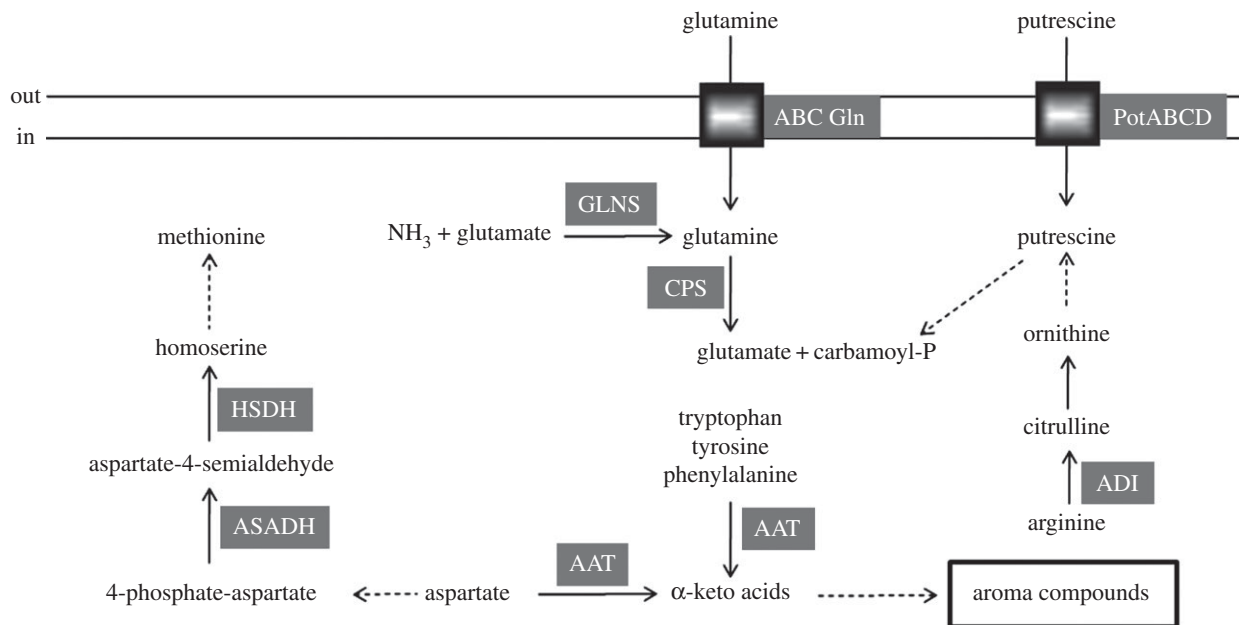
glutamine

putrescine

out

in

ABC Gln

PotABCD

GLNS

$NH_3$ + glutamate

glutamine

putrescine

methionine

CPS

glutamate + carbamoyl-P

ornithine

homoserine

HSDH

tryptophan
tyrosine
phenylalanine

citrulline

aspartate-4-semialdehyde

ADI

ASADH

AAT

arginine

AAT

4-phosphate-aspartate

aspartate

$\alpha$-keto acids

aroma compounds